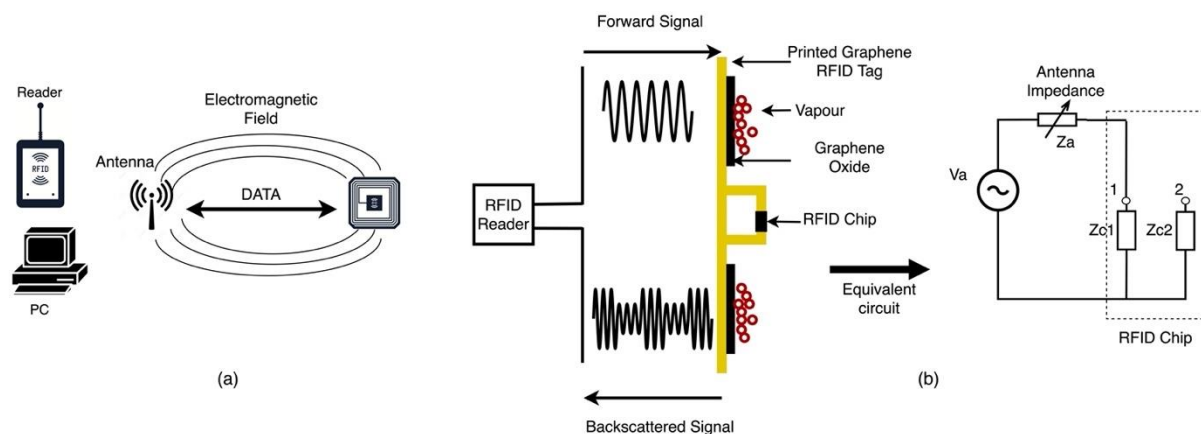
Reader

RFID

Antenna

PC

Electromagnetic Field

DATA

(a)

Forward Signal

Printed Graphene RFID Tag

Vapour

Graphene Oxide

RFID Reader

RFID Chip

Equivalent circuit

Backscattered Signal

Antenna Impedance

Za

Va

1

2

Zc1

Zc2

RFID Chip

(b)